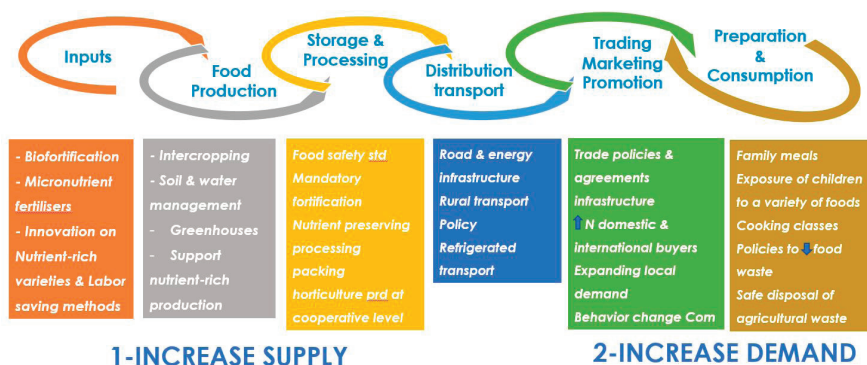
Inputs

Food Production

Storage & Processing

Distribution transport

Trading Marketing Promotion

Preparation & Consumption

- Biofortification
- Micronutrient fertilisers
- Innovation on Nutrient-rich varieties & Labor saving methods

- Intercropping
- Soil & water management
- Greenhouses
- Support nutrient-rich production

Food safety std
Mandatory fortification
Nutrient preserving processing
packing horticulture prd at cooperative level

Road & energy infrastructure
Rural transport
Policy
Refrigerated transport

Trade policies & agreements infrastructure
⬆N domestic & international buyers
Expanding local demand
Behavior change Com

Family meals
Exposure of children to a variety of foods
Cooking classes
Policies to ⬇food waste
Safe disposal of agricultural waste

1-INCREASE SUPPLY

2-INCREASE DEMAND